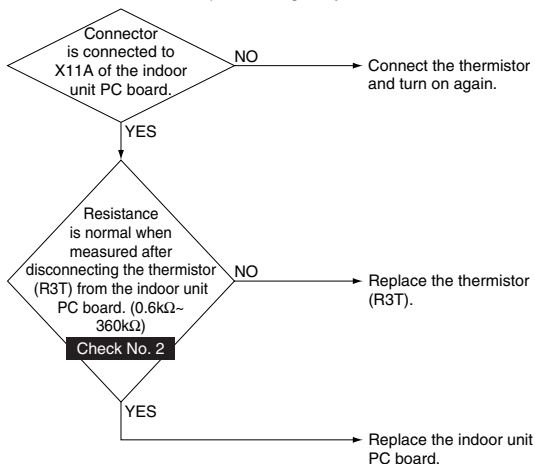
Connector is connected to X11A of the indoor unit PC board.

NO

Connect the thermistor and turn on again.

YES

Resistance is normal when measured after disconnecting the thermistor (R3T) from the indoor unit PC board. (0.6kΩ~ 360kΩ)

Check No. 2

NO

Replace the thermistor (R3T).

YES

Replace the indoor unit PC board.